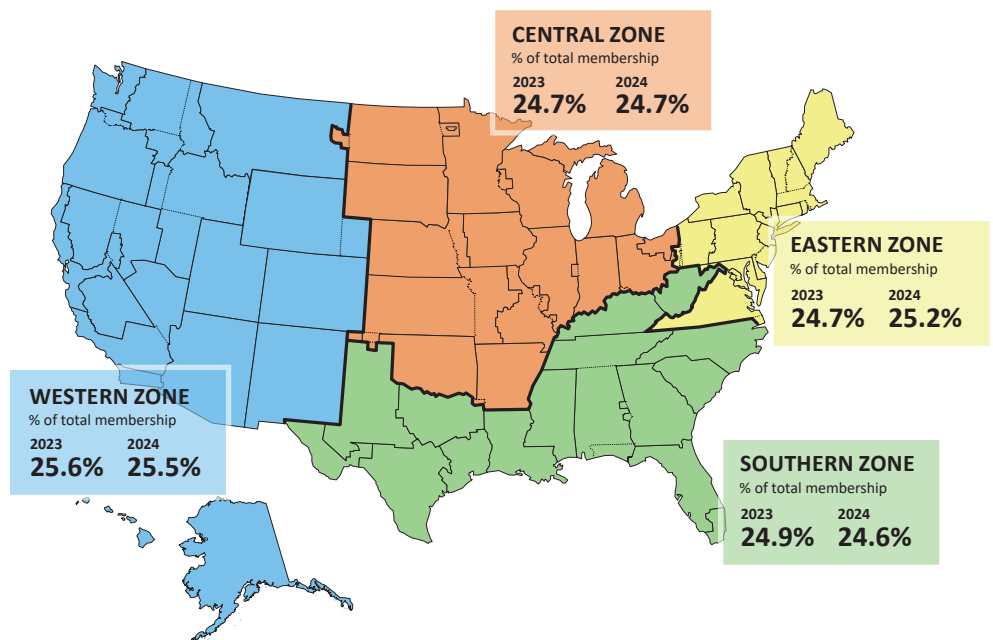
CENTRAL ZONE
% of total membership
2023 24.7%
2024 24.7%

EASTERN ZONE
% of total membership
2023 24.7%
2024 25.2%

WESTERN ZONE
% of total membership
2023 25.6%
2024 25.5%

SOUTHERN ZONE
% of total membership
2023 24.9%
2024 24.6%